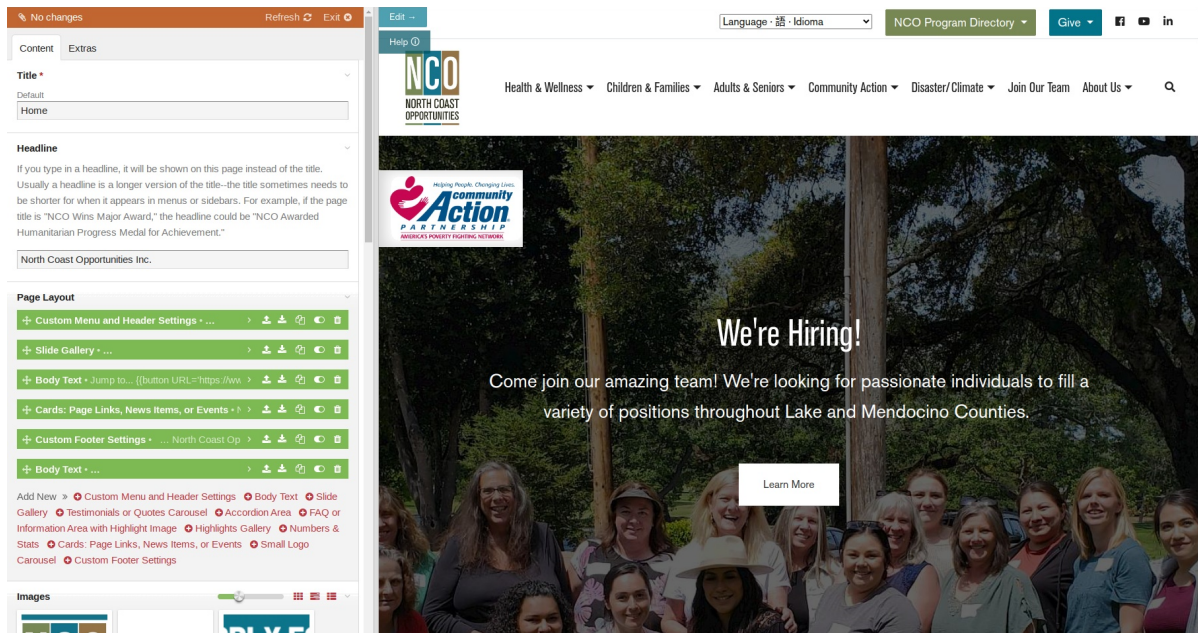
No changes
Refresh
Exit

Content
Extras

Title *
Default
Home

Headline
If you type in a headline, it will be shown on this page instead of the title. Usually a headline is a longer version of the title--the title sometimes needs to be shorter for when it appears in menus or sidebars. For example, if the page title is "NCO Wins Major Award," the headline could be "NCO Awarded Humanitarian Progress Medal for Achievement."

North Coast Opportunities Inc.

Page Layout
Custom Menu and Header Settings • ...
Slide Gallery • ...
Body Text • Jump to... {{button URL='https://ww
Cards: Page Links, News Items, or Events •
Custom Footer Settings • ... North Coast Op
Body Text • ...

Add New » Custom Menu and Header Settings Body Text Slide Gallery Testimonials or Quotes Carousel Accordion Area FAQ or Information Area with Highlight Image Highlights Gallery Numbers & Stats Cards: Page Links, News Items, or Events Small Logo Carousel Custom Footer Settings

Images

Edit →
Help

Language · 語 · Idioma
NCO Program Directory
Give

NCO
NORTH COAST OPPORTUNITIES

Health & Wellness
Children & Families
Adults & Seniors
Community Action
Disaster/Climate
Join Our Team
About Us

Helping People. Changing Lives.
Community Action
PARTNERSHIP
AMERICA'S POVERTY FIGHTING NETWORK

We're Hiring!

Come join our amazing team! We're looking for passionate individuals to fill a variety of positions throughout Lake and Mendocino Counties.

Learn More